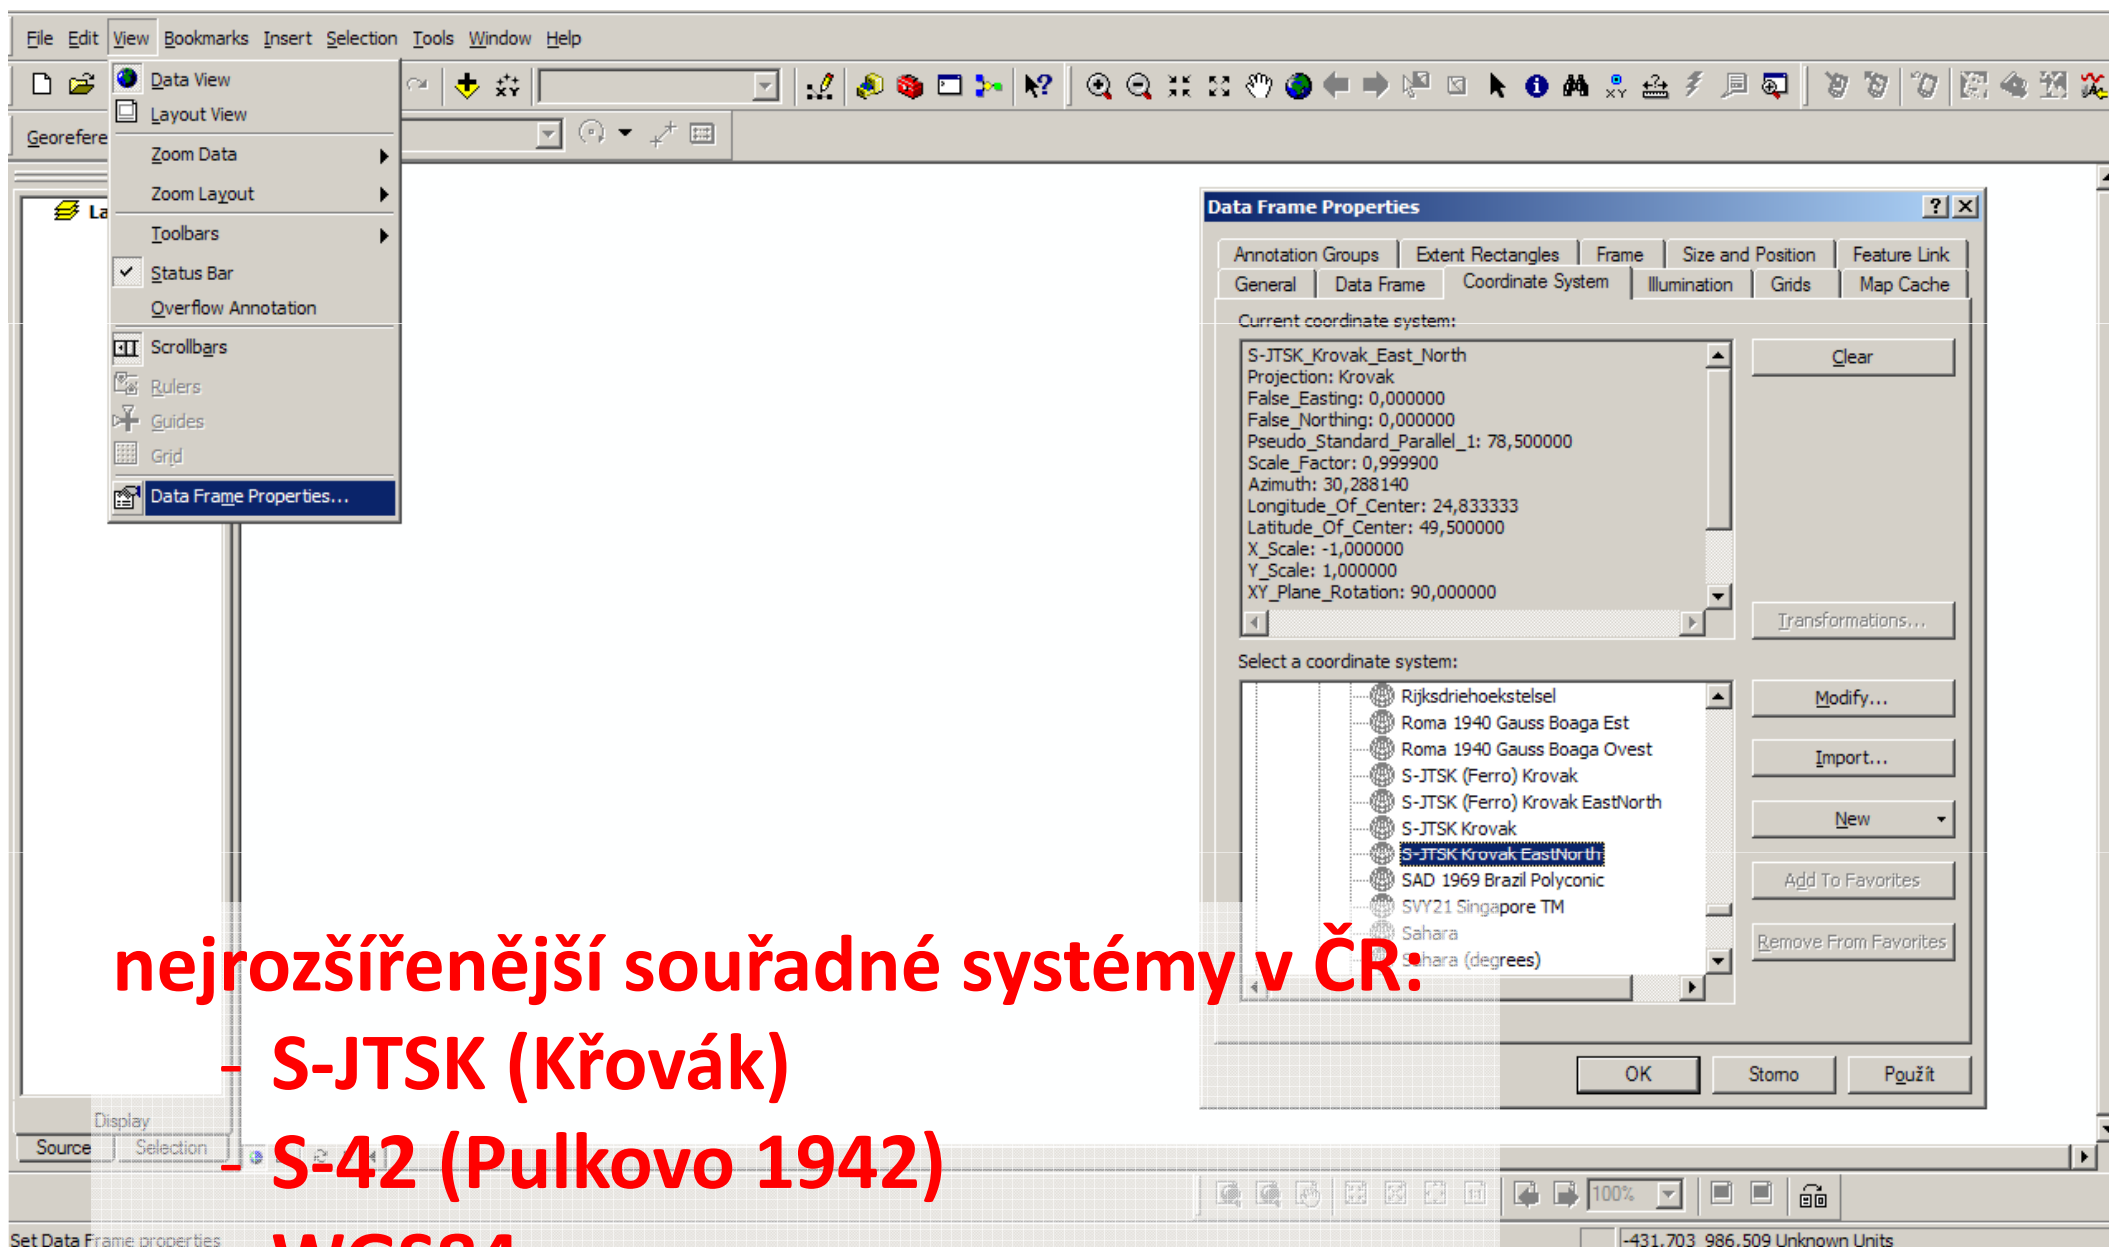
File Edit View Bookmarks Insert Selection Tools Window Help

Data View
Layout View
Zoom Data
Zoom Layout
Toolbars
Status Bar
Overflow Annotation
Scrollbars
Rulers
Guides
Grid
Data Frame Properties...

Georefere
La

Data Frame Properties

Annotation Groups | Extent Rectangles | Frame | Size and Position | Feature Link
General | Data Frame | Coordinate System | Illumination | Grids | Map Cache

Current coordinate system:
S-JTSK_Krovak_East_North
Projection: Krovak
False_Easting: 0,000000
False_Northing: 0,000000
Pseudo_Standard_Parallel_1: 78,500000
Scale_Factor: 0,999900
Azimuth: 30,288140
Longitude_Of_Center: 24,833333
Latitude_Of_Center: 49,500000
X_Scale: -1,000000
Y_Scale: 1,000000
XY_Plane_Rotation: 90,000000

Clear
Transformations...

Select a coordinate system:
Rijksdriehoekstelsel
Roma 1940 Gauss Boaga Est
Roma 1940 Gauss Boaga Ovest
S-JTSK (Ferro) Krovak
S-JTSK (Ferro) Krovak EastNorth
S-JTSK Krovak
S-JTSK Krovak EastNorth
SAD 1969 Brazil Polyconic
SVY21 Singapore TM
Sahara
Sahara (degrees)

Modify...
Import...
New
Add To Favorites
Remove From Favorites

OK Storno Použít

Display
Source Selection

100%

Set Data Frame properties
-431,703 986,509 Unknown Units

nejrozšířenější souřadné systémy v ČR:
– S-JTSK (Křovák)
– S-42 (Pulkovo 1942)
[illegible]